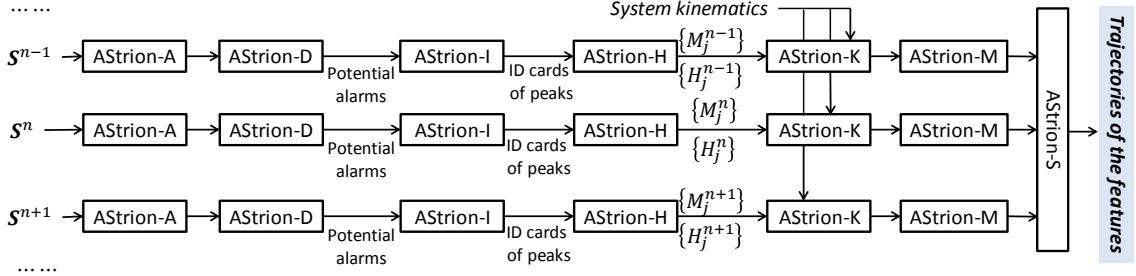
……

System kinematics

$S^{n-1}$ AStrion-A AStrion-D Potential alarms AStrion-I ID cards of peaks AStrion-H $\{M_j^{n-1}\}$ $\{H_j^{n-1}\}$ AStrion-K AStrion-M

$S^{n}$ AStrion-A AStrion-D Potential alarms AStrion-I ID cards of peaks AStrion-H $\{M_j^{n}\}$ $\{H_j^{n}\}$ AStrion-K AStrion-M

$S^{n+1}$ AStrion-A AStrion-D Potential alarms AStrion-I ID cards of peaks AStrion-H $\{M_j^{n+1}\}$ $\{H_j^{n+1}\}$ AStrion-K AStrion-M

……

AStrion-S

Trajectories of the features